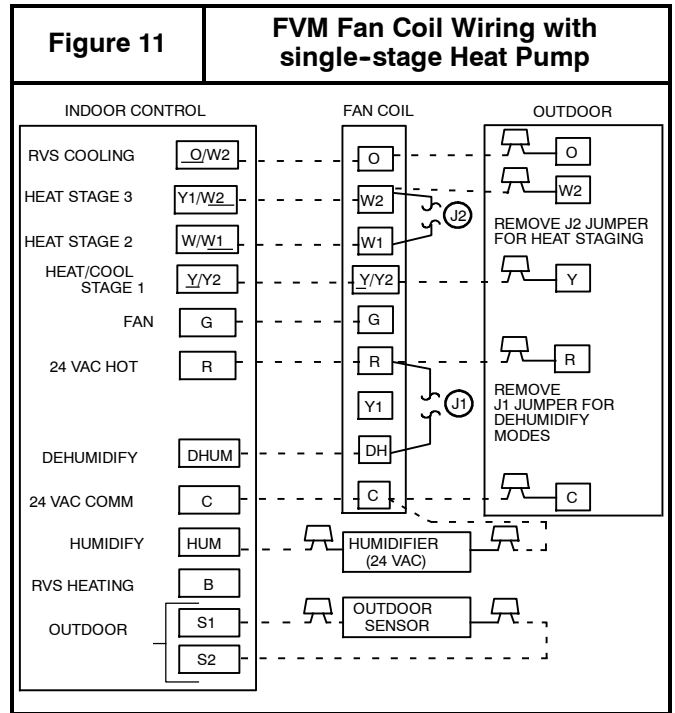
Figure 11

FVM Fan Coil Wiring with single-stage Heat Pump

INDOOR CONTROL

FAN COIL

OUTDOOR

RVS COOLING

O/W2

O

O

HEAT STAGE 3

Y1/W2

W2

W2

J2

REMOVE J2 JUMPER FOR HEAT STAGING

HEAT STAGE 2

W/W1

W1

HEAT/COOL STAGE 1

Y/Y2

Y/Y2

Y

FAN

G

G

24 VAC HOT

R

R

R

REMOVE J1 JUMPER FOR DEHUMIDIFY MODES

Y1

J1

DEHUMIDIFY

DHUM

DH

24 VAC COMM

C

C

C

HUMIDIFY

HUM

HUMIDIFIER (24 VAC)

RVS HEATING

B

OUTDOOR

S1

OUTDOOR SENSOR

S2